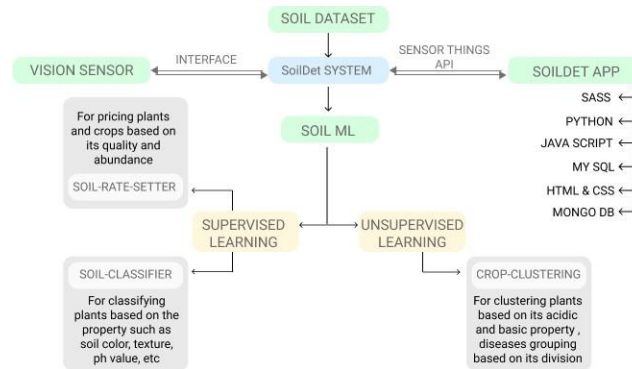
SOIL DATASET

VISION SENSOR

INTERFACE

SoilDet SYSTEM

SENSOR THINGS API

SOILDET APP

SASS ←

PYTHON ←

JAVA SCRIPT ←

MY SQL ←

HTML & CSS ←

MONGO DB ←

For pricing plants and crops based on its quality and abundance

SOIL-RATE-SETTER

SOIL ML

SUPERVISED LEARNING

UNSUPERVISED LEARNING

SOIL-CLASSIFIER

For classifying plants based on the property such as soil color, texture, ph value, etc

CROP-CLUSTERING

For clustering plants based on its acidic and basic property , diseases grouping based on its division